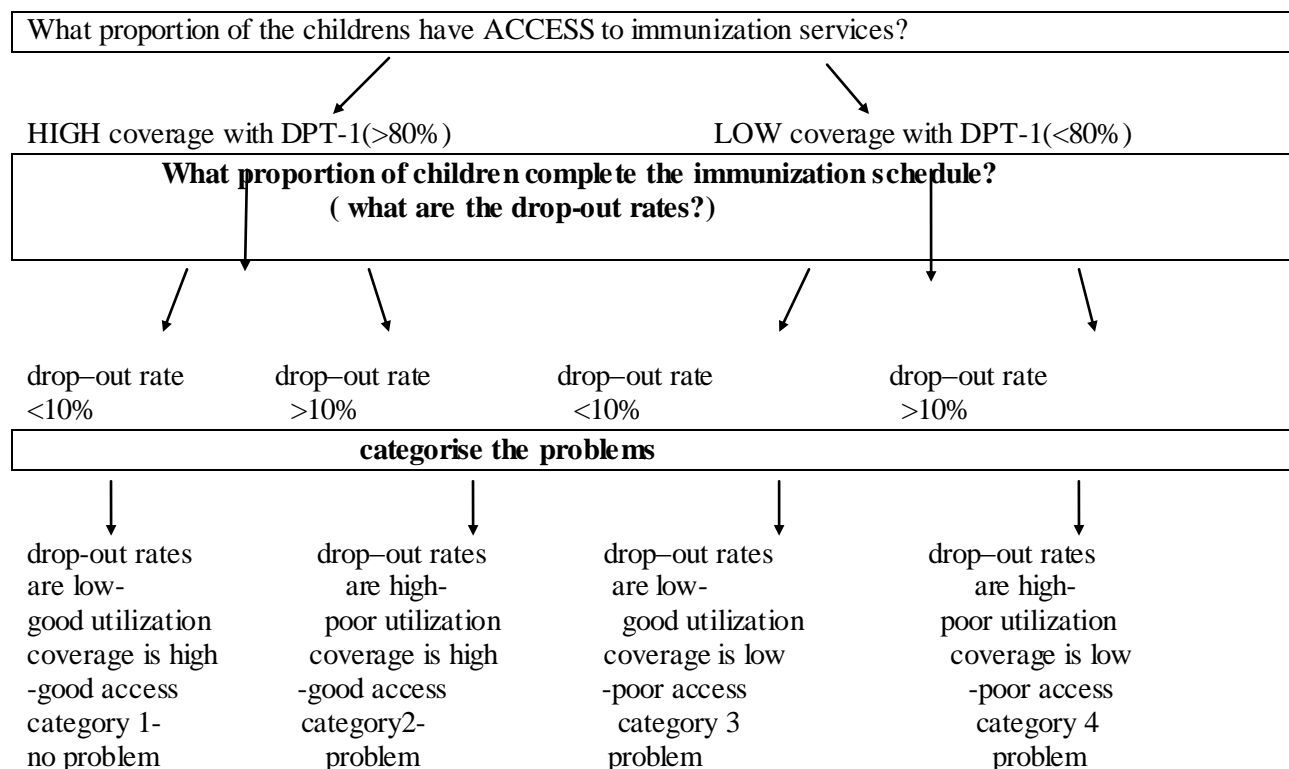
What proportion of the childrens have ACCESS to immunization services?

HIGH coverage with DPT-1(>80%)

LOW coverage with DPT-1(<80%)

**What proportion of children complete the immunization schedule?
( what are the drop-out rates?)**

drop–out rate <10%

drop–out rate >10%

drop–out rate <10%

drop–out rate >10%

**categorise the problems**

drop-out rates are low- good utilization coverage is high -good access category 1- no problem

drop–out rates are high- poor utilization coverage is high -good access category2- problem

drop–out rates are low- good utilization coverage is low -poor access category 3 problem

drop–out rates are high- poor utilization coverage is low -poor access category 4 problem